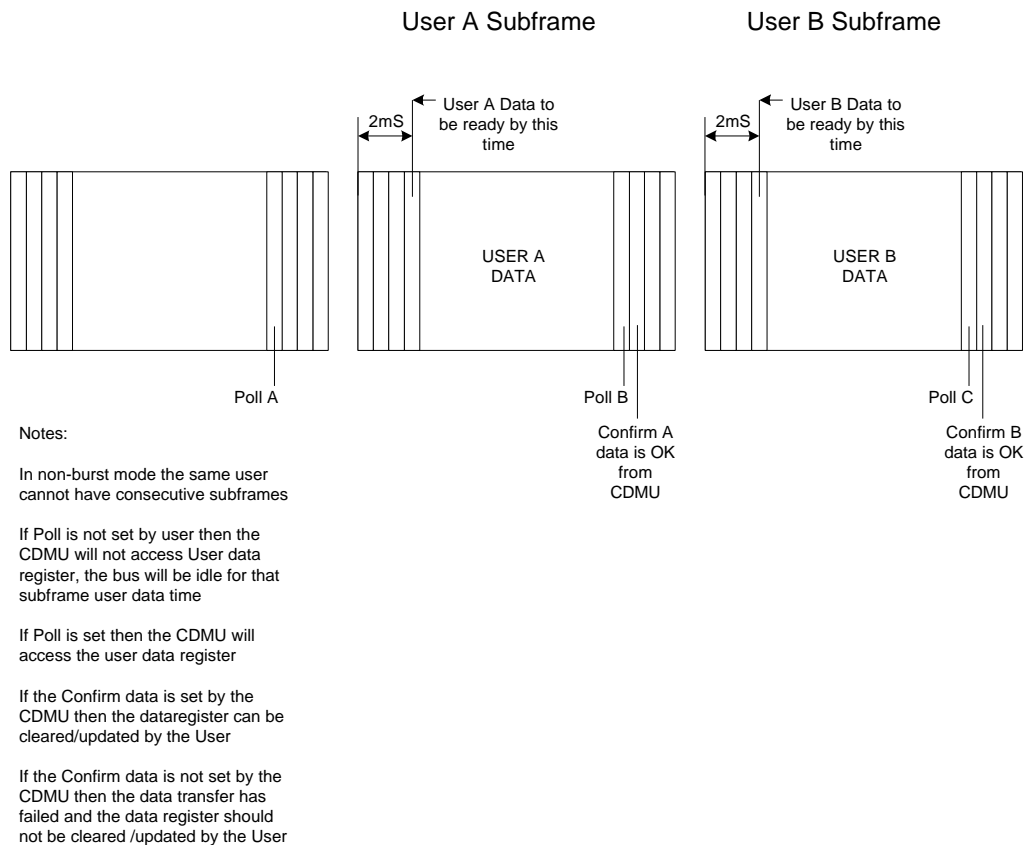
User A Subframe

User B Subframe

2mS

User A Data to be ready by this time

2mS

User B Data to be ready by this time

USER A DATA

USER B DATA

Poll A

Poll B

Poll C

Confirm A data is OK from CDMU

Confirm B data is OK from CDMU

Notes:

In non-burst mode the same user cannot have consecutive subframes

If Poll is not set by user then the CDMU will not access User data register, the bus will be idle for that subframe user data time

If Poll is set then the CDMU will access the user data register

If the Confirm data is set by the CDMU then the dataregister can be cleared/updated by the User

If the Confirm data is not set by the CDMU then the data transfer has failed and the data register should not be cleared /updated by the User